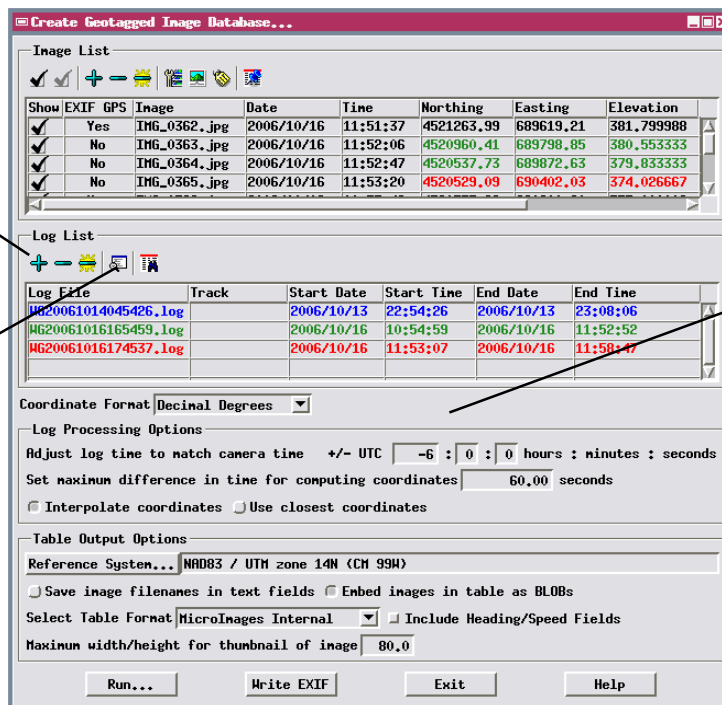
Create Geotagged Image Database...

Image List

| Show | EXIF GPS | Image | Date | Time | Northing | Easting | Elevation |
|---|---|---|---|---|---|---|---|
| ✓ | Yes | IMG_0362.jpg | 2006/10/16 | 11:51:37 | 4521263.99 | 689619.21 | 381.799988 |
| ✓ | No | IMG_0363.jpg | 2006/10/16 | 11:52:06 | 4520960.41 | 689798.85 | 380.553333 |
| ✓ | No | IMG_0364.jpg | 2006/10/16 | 11:52:47 | 4520537.73 | 689872.63 | 379.833333 |
| ✓ | No | IMG_0365.jpg | 2006/10/16 | 11:53:20 | 4520529.09 | 690402.03 | 374.026667 |

Log List

| Log File | Track | Start Date | Start Time | End Date | End Time |
|---|---|---|---|---|---|
| WG20061014045426.log | | 2006/10/13 | 22:54:26 | 2006/10/13 | 23:08:06 |
| WG20061016165459.log | | 2006/10/16 | 10:54:59 | 2006/10/16 | 11:52:52 |
| WG20061016174537.log | | 2006/10/16 | 11:53:07 | 2006/10/16 | 11:58:47 |

Coordinate Format Decimal Degrees

Log Processing Options

Adjust log time to match camera time +/- UTC -6 : 0 : 0 hours : minutes : seconds

Set maximum difference in time for computing coordinates 60.00 seconds

Interpolate coordinates Use closest coordinates

Table Output Options

Reference System... NAD83 / UTM zone 14N (CM 99W)

Save image filenames in text fields Embed images in table as BLOBs

Select Table Format MicroImages Internal Include Heading/Speed Fields

Maximum width/height for thumbnail of image 80.0

Run... Write EXIF Exit Help